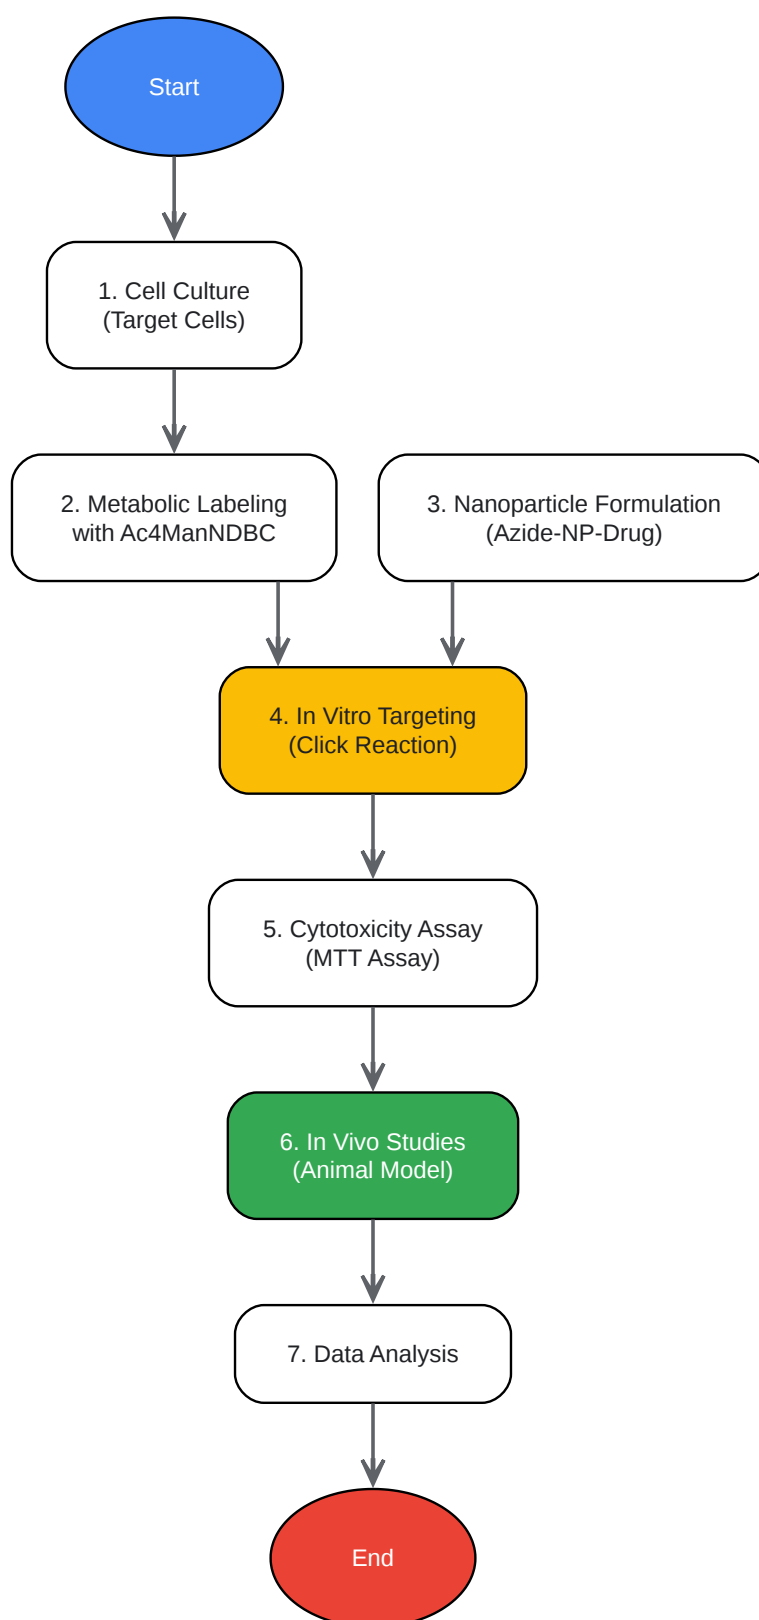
Start

1. Cell Culture
(Target Cells)

2. Metabolic Labeling
with Ac4ManNDBC

3. Nanoparticle Formulation
(Azide-NP-Drug)

4. In Vitro Targeting
(Click Reaction)

5. Cytotoxicity Assay
(MTT Assay)

6. In Vivo Studies
(Animal Model)

7. Data Analysis

End